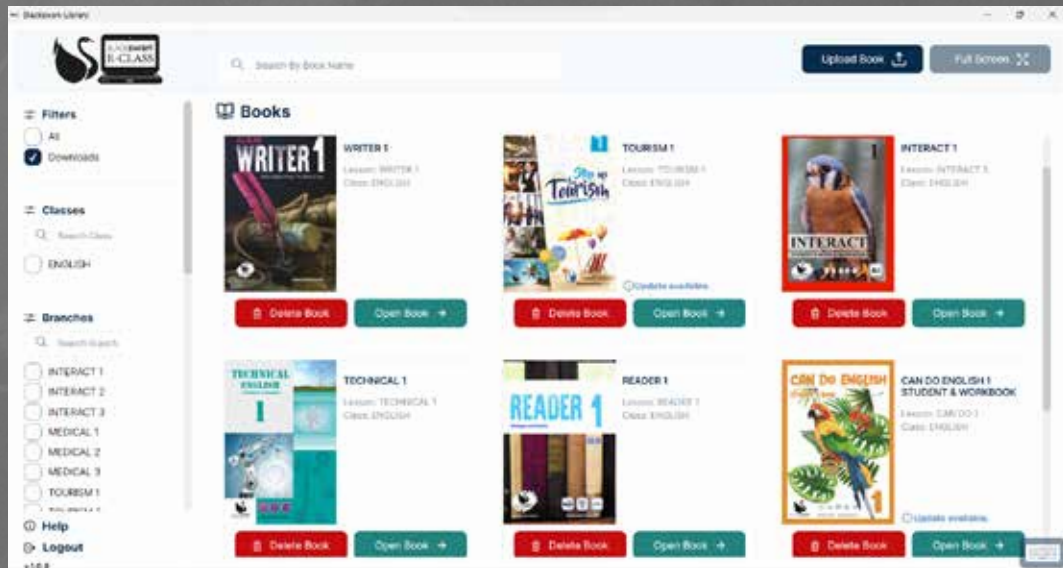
Backroom Library

E-CLASS

Search By Book Name

Upload Book

Full Screen

Filters

All

Downloads

Classes

Search Class

ENGLISH

Branches

Search Branch

INTERACT 1

INTERACT 2

INTERACT 3

MEDICAL 1

MEDICAL 2

MEDICAL 3

TOURISM 1

Help

Logout

Books

WRITER 1

WRITER 1

Lesson: WRITER 1

Class: ENGLISH

Delete Book

Open Book →

TOURISM 1

Step up Tourism

Lesson: TOURISM 1

Class: ENGLISH

Update available

Delete Book

Open Book →

INTERACT 1

INTERACT

Lesson: INTERACT 1

Class: ENGLISH

Delete Book

Open Book →

TECHNICAL ENGLISH 1

TECHNICAL 1

Lesson: TECHNICAL 1

Class: ENGLISH

Delete Book

Open Book →

READER 1

READER 1

Lesson: READER 1

Class: ENGLISH

Delete Book

Open Book →

CAN DO ENGLISH 1

CAN DO ENGLISH 1 STUDENT & WORKBOOK

Lesson: CAN DO 1

Class: ENGLISH

Update available

Delete Book

Open Book →